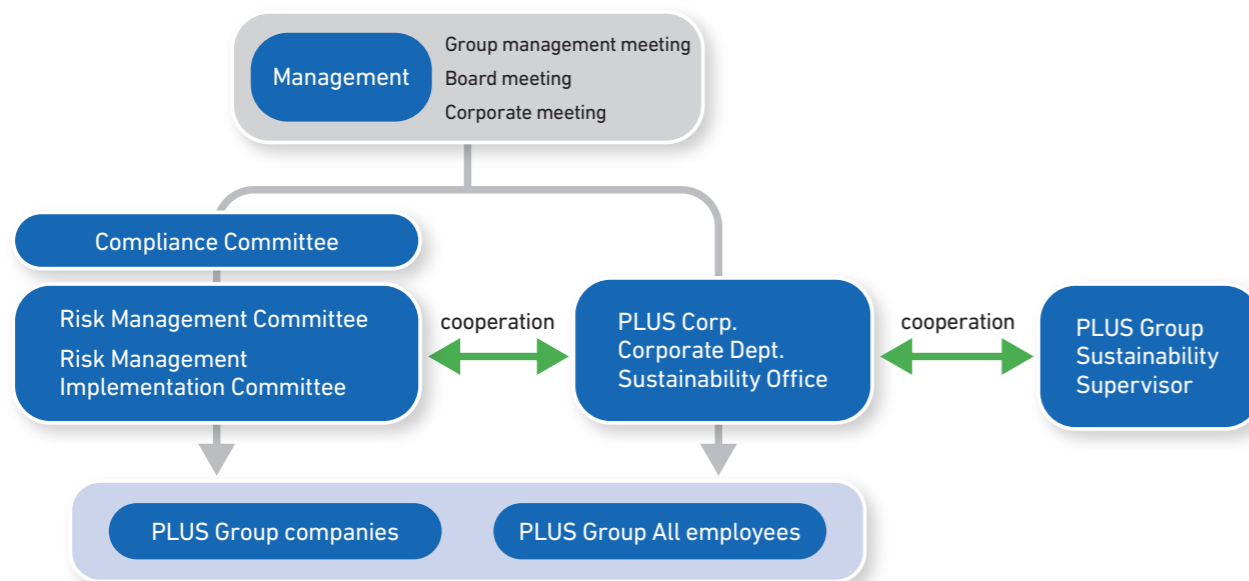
Management

Group management meeting
Board meeting
Corporate meeting

Compliance Committee

Risk Management Committee
Risk Management Implementation Committee

cooperation

PLUS Corp.
Corporate Dept.
Sustainability Office

cooperation

PLUS Group Sustainability Supervisor

PLUS Group companies

PLUS Group All employees